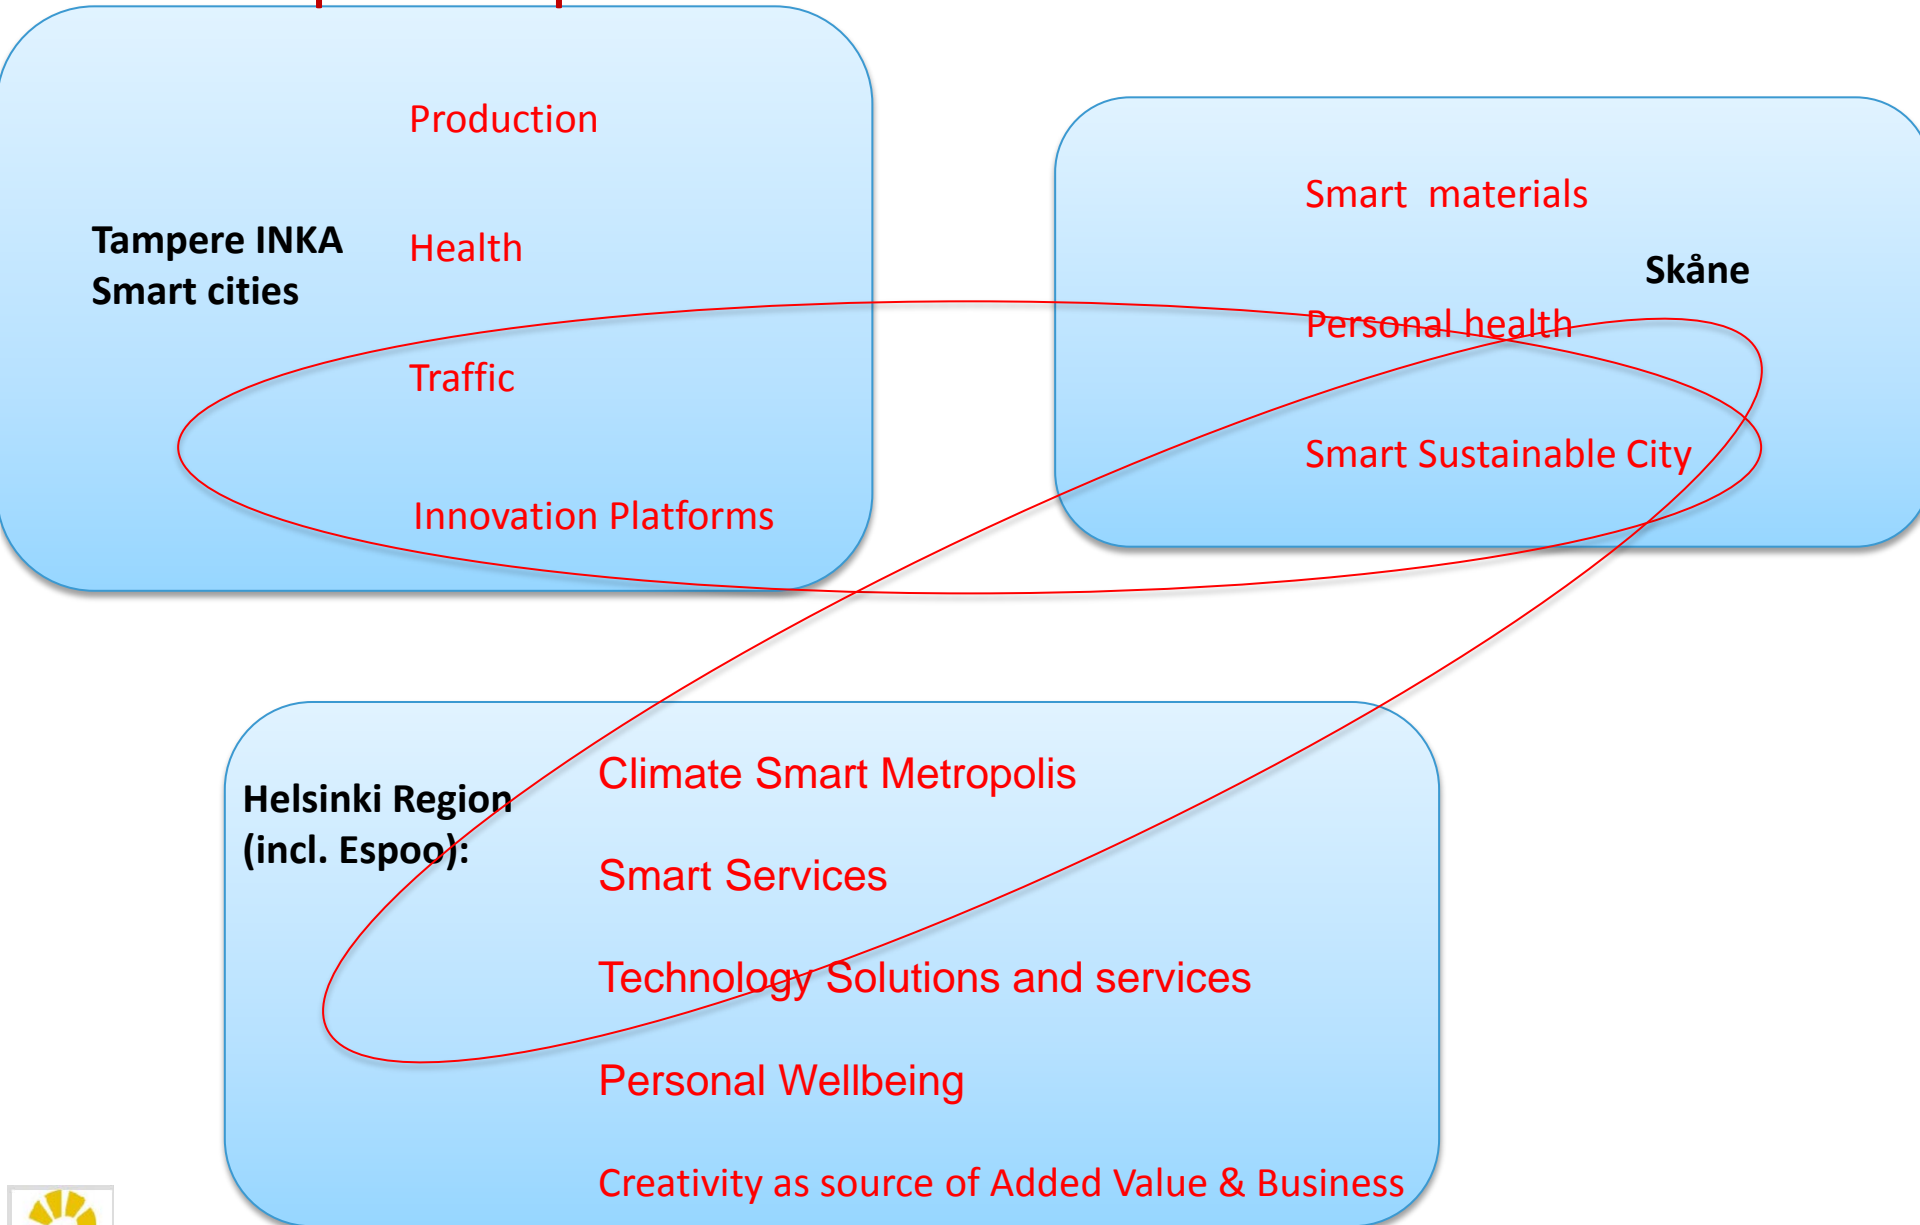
Tampere INKA
Smart cities

Production

Health

Traffic

Innovation Platforms

Smart materials

Skåne

Personal health

Smart Sustainable City

Helsinki Region
(incl. Espoo):

Climate Smart Metropolis

Smart Services

Technology Solutions and services

Personal Wellbeing

Creativity as source of Added Value & Business